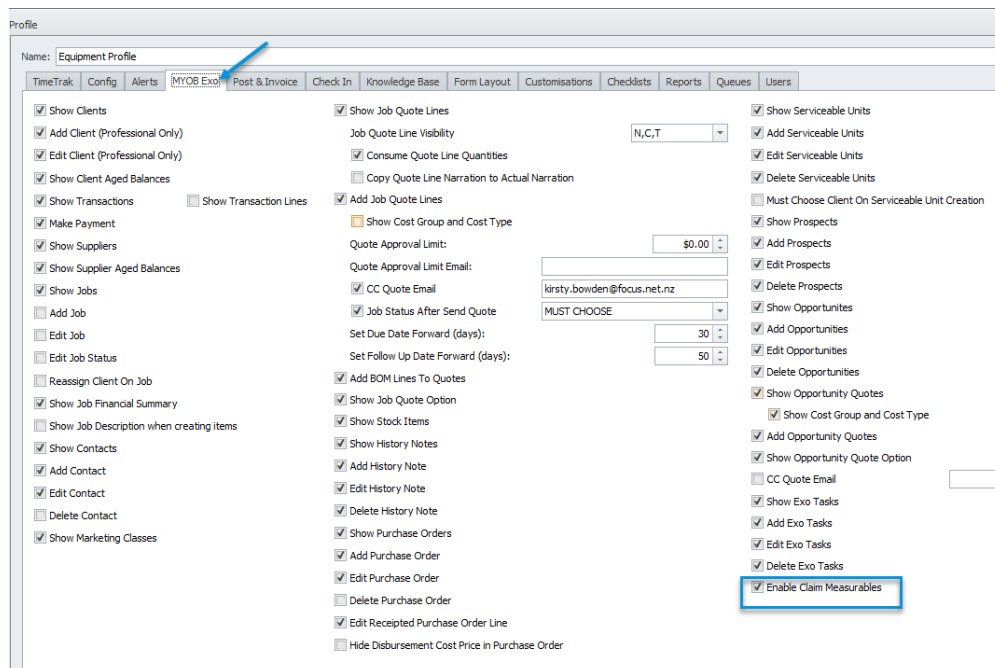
Profile

Name: Equipment Profile

TimeTrak | Config | Alerts | MYOB Exo | Post & Invoice | Check In | Knowledge Base | Form Layout | Customisations | Checklists | Reports | Queues | Users

Show Clients
Add Client (Professional Only)
Edit Client (Professional Only)
Show Client Aged Balances
Show Transactions
Show Transaction Lines
Make Payment
Show Suppliers
Show Supplier Aged Balances
Show Jobs
Add Job
Edit Job
Edit Job Status
Reassign Client On Job
Show Job Financial Summary
Show Job Description when creating items
Show Contacts
Add Contact
Edit Contact
Delete Contact
Show Marketing Classes

Show Job Quote Lines
Job Quote Line Visibility N,C,T
Consume Quote Line Quantities
Copy Quote Line Narration to Actual Narration
Add Job Quote Lines
Show Cost Group and Cost Type
Quote Approval Limit: $0.00
Quote Approval Limit Email:
CC Quote Email kirsty.bowden@focus.net.nz
Job Status After Send Quote MUST CHOOSE
Set Due Date Forward (days): 30
Set Follow Up Date Forward (days): 50
Add BOM Lines To Quotes
Show Job Quote Option
Show Stock Items
Show History Notes
Add History Note
Edit History Note
Delete History Note
Show Purchase Orders
Add Purchase Order
Edit Purchase Order
Delete Purchase Order
Edit Receipted Purchase Order Line
Hide Disbursement Cost Price in Purchase Order

Show Serviceable Units
Add Serviceable Units
Edit Serviceable Units
Delete Serviceable Units
Must Choose Client On Serviceable Unit Creation
Show Prospects
Add Prospects
Edit Prospects
Delete Prospects
Show Opportunites
Add Opportunities
Edit Opportunities
Delete Opportunities
Show Opportunity Quotes
Show Cost Group and Cost Type
Add Opportunity Quotes
Show Opportunity Quote Option
CC Quote Email
Show Exo Tasks
Add Exo Tasks
Edit Exo Tasks
Delete Exo Tasks
Enable Claim Measurables